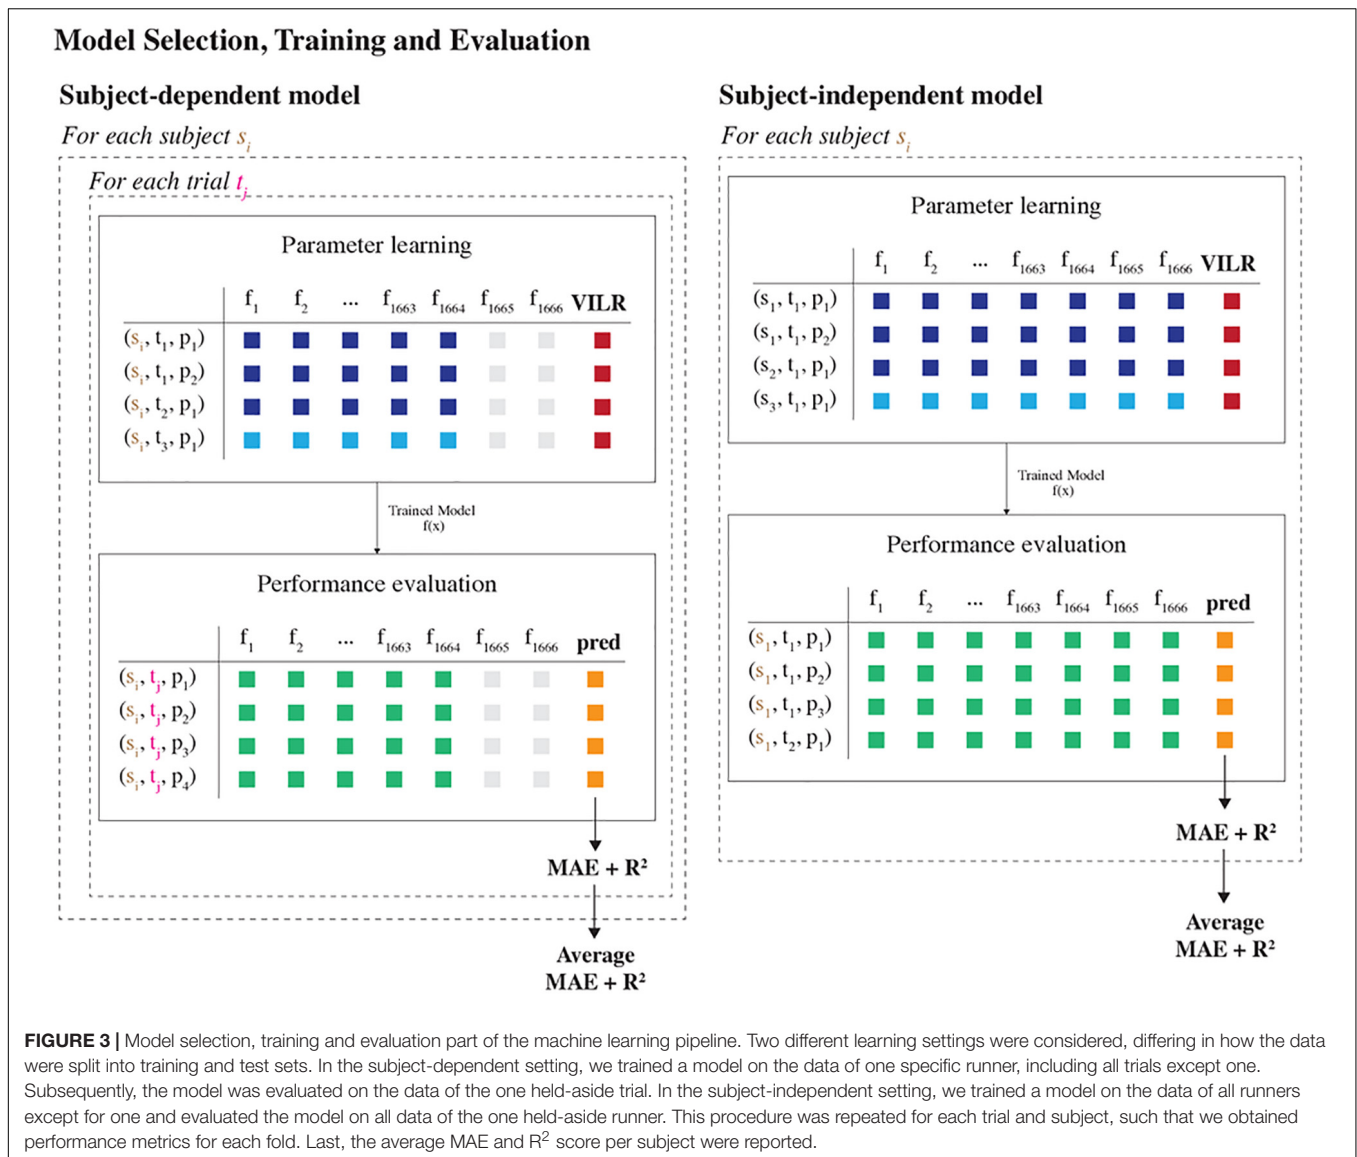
Model Selection, Training and Evaluation

Subject-dependent model

For each subject $s_i$

For each trial $t_j$

Parameter learning

| | $f_1$ | $f_2$ | ... | $f_{1663}$ | $f_{1664}$ | $f_{1665}$ | $f_{1666}$ | VILR |
|---|---|---|---|---|---|---|---|---|
| $(s_i, t_1, p_1)$ | | | | | | | | |
| $(s_i, t_1, p_2)$ | | | | | | | | |
| $(s_i, t_2, p_1)$ | | | | | | | | |
| $(s_i, t_3, p_1)$ | | | | | | | | |

Trained Model f(x)

Performance evaluation

| | $f_1$ | $f_2$ | ... | $f_{1663}$ | $f_{1664}$ | $f_{1665}$ | $f_{1666}$ | pred |
|---|---|---|---|---|---|---|---|---|
| $(s_i, t_j, p_1)$ | | | | | | | | |
| $(s_i, t_j, p_2)$ | | | | | | | | |
| $(s_i, t_j, p_3)$ | | | | | | | | |
| $(s_i, t_j, p_4)$ | | | | | | | | |

MAE + $R^2$

Average MAE + $R^2$

Subject-independent model

For each subject $s_i$

Parameter learning

| | $f_1$ | $f_2$ | ... | $f_{1663}$ | $f_{1664}$ | $f_{1665}$ | $f_{1666}$ | VILR |
|---|---|---|---|---|---|---|---|---|
| $(s_1, t_1, p_1)$ | | | | | | | | |
| $(s_1, t_1, p_2)$ | | | | | | | | |
| $(s_2, t_1, p_1)$ | | | | | | | | |
| $(s_3, t_1, p_1)$ | | | | | | | | |

Trained Model f(x)

Performance evaluation

| | $f_1$ | $f_2$ | ... | $f_{1663}$ | $f_{1664}$ | $f_{1665}$ | $f_{1666}$ | pred |
|---|---|---|---|---|---|---|---|---|
| $(s_i, t_1, p_1)$ | | | | | | | | |
| $(s_i, t_1, p_2)$ | | | | | | | | |
| $(s_i, t_1, p_3)$ | | | | | | | | |
| $(s_i, t_2, p_1)$ | | | | | | | | |

MAE + $R^2$

Average MAE + $R^2$

FIGURE 3 | Model selection, training and evaluation part of the machine learning pipeline. Two different learning settings were considered, differing in how the data were split into training and test sets. In the subject-dependent setting, we trained a model on the data of one specific runner, including all trials except one. Subsequently, the model was evaluated on the data of the one held-aside trial. In the subject-independent setting, we trained a model on the data of all runners except for one and evaluated the model on all data of the one held-aside runner. This procedure was repeated for each trial and subject, such that we obtained performance metrics for each fold. Last, the average MAE and $R^2$ score per subject were reported.